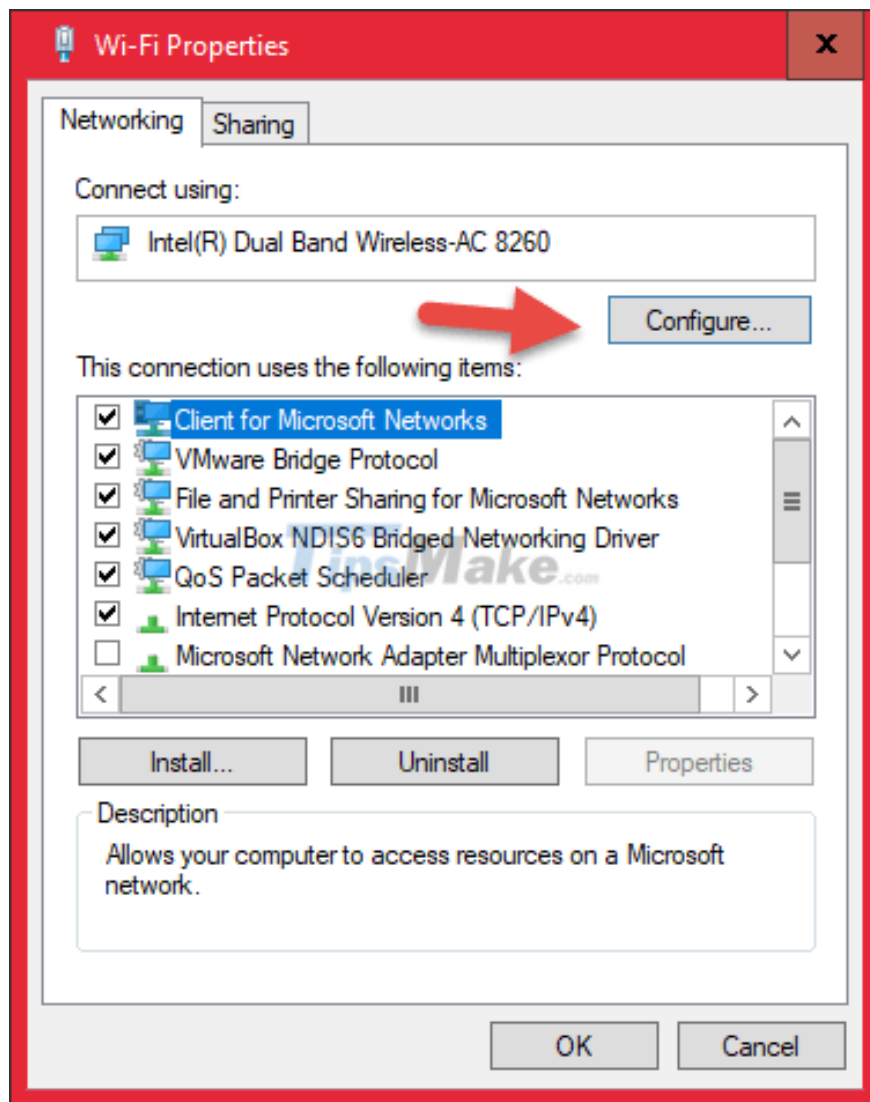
Wi-Fi Properties

Networking Sharing

Connect using:

Intel(R) Dual Band Wireless-AC 8260

Configure...

This connection uses the following items:

Client for Microsoft Networks
VMware Bridge Protocol
File and Printer Sharing for Microsoft Networks
VirtualBox NDIS6 Bridged Networking Driver
QoS Packet Scheduler
Internet Protocol Version 4 (TCP/IPv4)
Microsoft Network Adapter Multiplexor Protocol

TipsMake.com

Install... Uninstall Properties

Description

Allows your computer to access resources on a Microsoft network.

OK Cancel